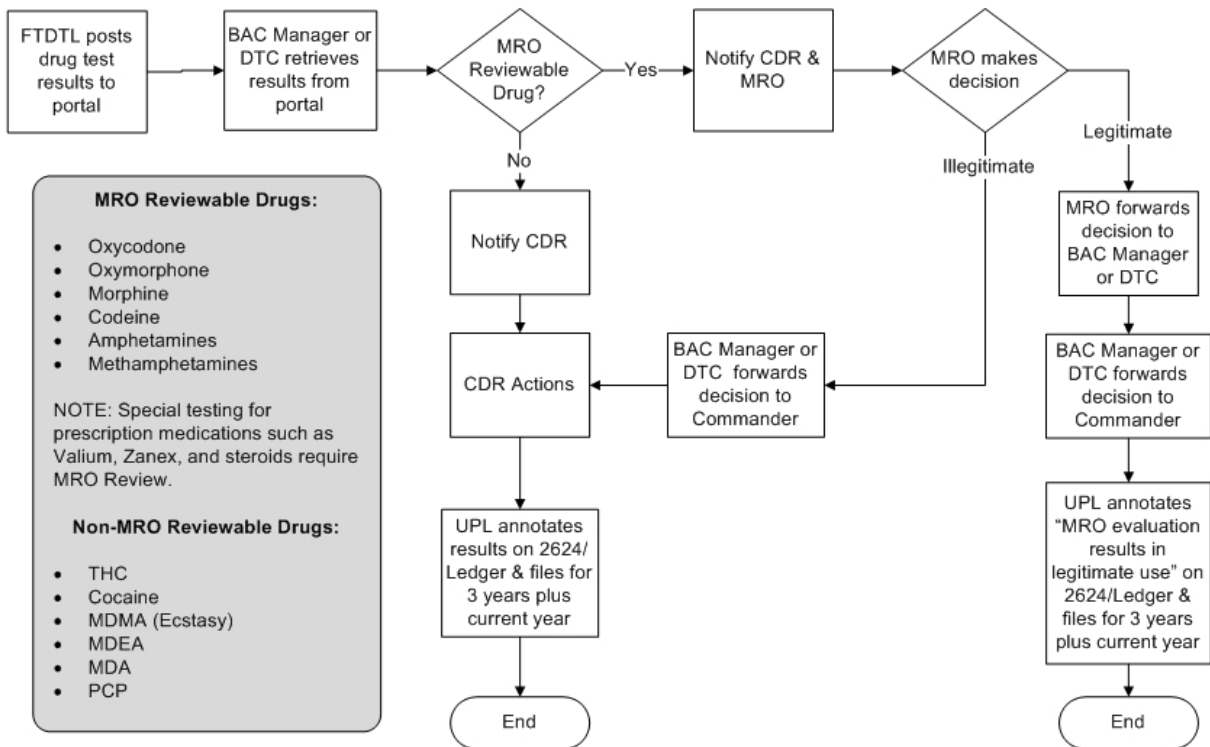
FTDTL posts drug test results to portal

BAC Manager or DTC retrieves results from portal

MRO Reviewable Drug?

Yes

No

Notify CDR & MRO

MRO makes decision

Legitimate

Illegitimate

MRO forwards decision to BAC Manager or DTC

BAC Manager or DTC forwards decision to Commander

UPL annotates "MRO evaluation results in legitimate use" on 2624/Ledger & files for 3 years plus current year

End

Notify CDR

CDR Actions

BAC Manager or DTC forwards decision to Commander

UPL annotates results on 2624/ Ledger & files for 3 years plus current year

End

MRO Reviewable Drugs:

- Oxycodone
- Oxymorphone
- Morphine
- Codeine
- Amphetamines
- Methamphetamines

NOTE: Special testing for prescription medications such as Valium, Zanex, and steroids require MRO Review.

Non-MRO Reviewable Drugs:

- THC
- Cocaine
- MDMA (Ecstasy)
- MDEA
- MDA
- PCP